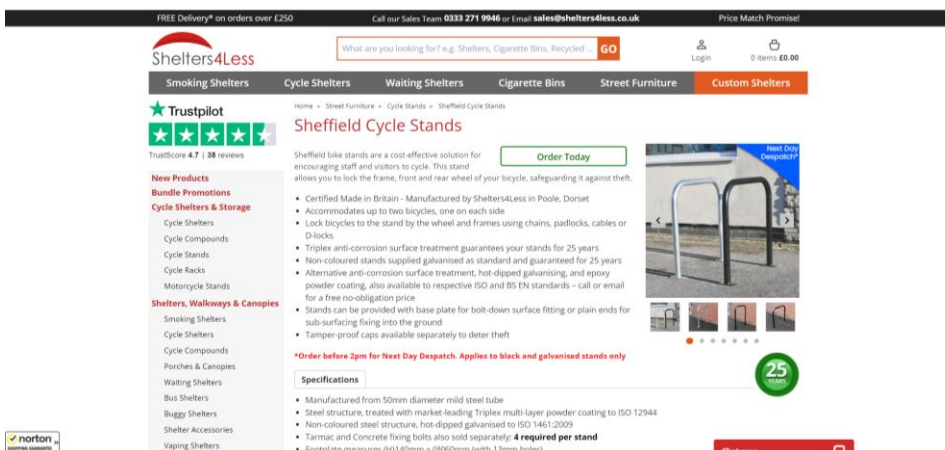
FREE Delivery* on orders over £250
Call our Sales Team 0333 271 9946 or Email sales@shelters4less.co.uk
Price Match Promise!

Shelters4Less

What are you looking for? e.g. Shelters, Cigarette Bins, Recycled ... GO

Login
0 items £0.00

Smoking Shelters
Cycle Shelters
Waiting Shelters
Cigarette Bins
Street Furniture
Custom Shelters

Trustpilot
TrustScore 4.7 | 38 reviews

New Products
Bundle Promotions
Cycle Shelters & Storage
Cycle Shelters
Cycle Compounds
Cycle Stands
Cycle Racks
Motorcycle Stands
Shelters, Walkways & Canopies
Smoking Shelters
Cycle Shelters
Cycle Compounds
Porches & Canopies
Waiting Shelters
Bus Shelters
Buggy Shelters
Shelter Accessories
Vaping Shelters

Home » Street Furniture » Cycle Stands » Sheffield Cycle Stands

Sheffield Cycle Stands

Sheffield bike stands are a cost-effective solution for encouraging staff and visitors to cycle. This stand allows you to lock the frame, front and rear wheel of your bicycle, safeguarding it against theft.

Order Today

Next Day Despatch*

• Certified Made in Britain - Manufactured by Shelters4Less in Poole, Dorset
• Accommodates up to two bicycles, one on each side
• Lock bicycles to the stand by the wheel and frames using chains, padlocks, cables or D-locks
• Triplex anti-corrosion surface treatment guarantees your stands for 25 years
• Non-coloured stands supplied galvanised as standard and guaranteed for 25 years
• Alternative anti-corrosion surface treatment, hot-dipped galvanising, and epoxy powder coating, also available to respective ISO and BS EN standards – call or email for a free no-obligation price
• Stands can be provided with base plate for bolt-down surface fitting or plain ends for sub-surfacing fixing into the ground
• Tamper-proof caps available separately to deter theft

*Order before 2pm for Next Day Despatch. Applies to black and galvanised stands only

25 YEARS

Specifications

• Manufactured from 50mm diameter mild steel tube
• Steel structure, treated with market-leading Triplex multi-layer powder coating to ISO 12944
• Non-coloured steel structure, hot-dipped galvanised to ISO 1461:2009
• Tarmac and Concrete fixing bolts also sold separately: 4 required per stand
• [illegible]

norton